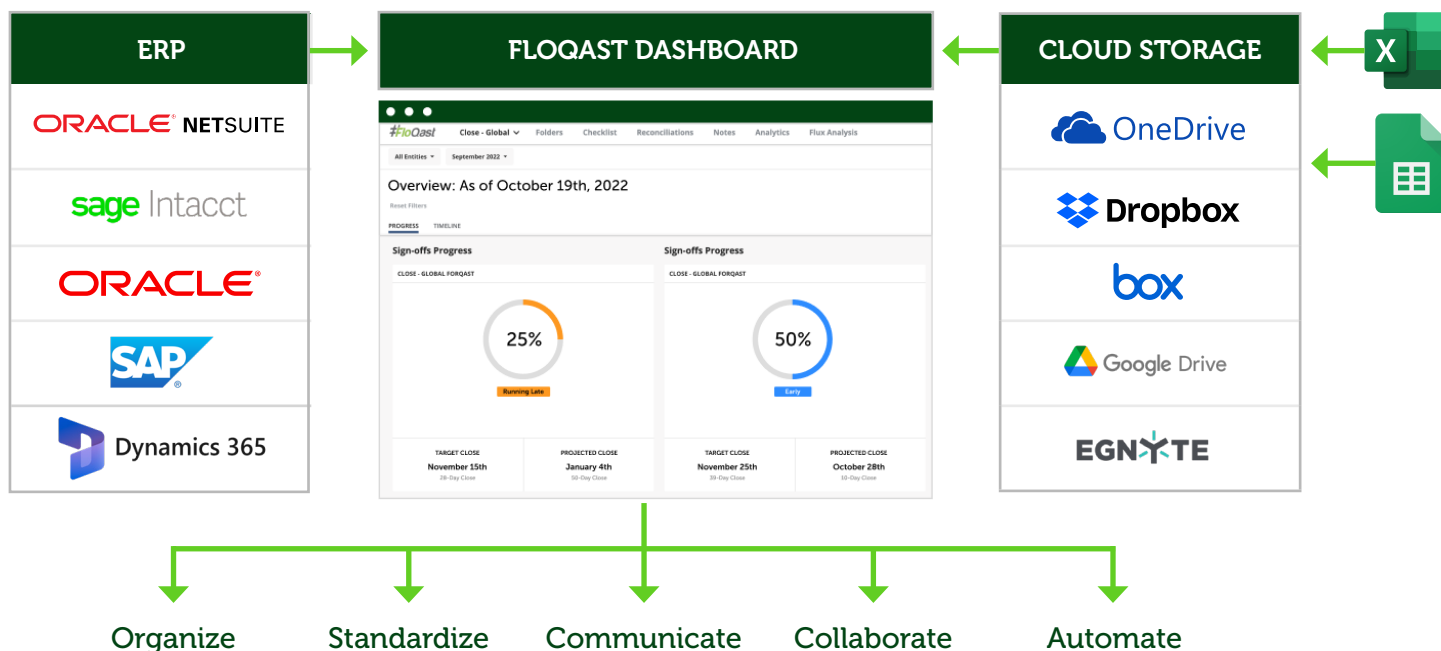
ERP

ORACLE NETSUITE

sage Intacct

ORACLE

SAP

Dynamics 365

FLOQAST DASHBOARD

FloQast Close - Global Folders Checklist Reconciliations Notes Analytics Flux Analysis

All Entities September 2022

Overview: As of October 19th, 2022

Reset Filters

PROGRESS TIMELINE

Sign-offs Progress

CLOSE - GLOBAL FORQAST

25%

Running Late

TARGET CLOSE
November 15th
28-Day Close

PROJECTED CLOSE
January 4th
50-Day Close

Sign-offs Progress

CLOSE - GLOBAL FORQAST

50%

Early

TARGET CLOSE
November 25th
39-Day Close

PROJECTED CLOSE
October 28th
30-Day Close

CLOUD STORAGE

X

OneDrive

Dropbox

box

Google Drive

EGNYTE

Organize

Standardize

Communicate

Collaborate

Automate